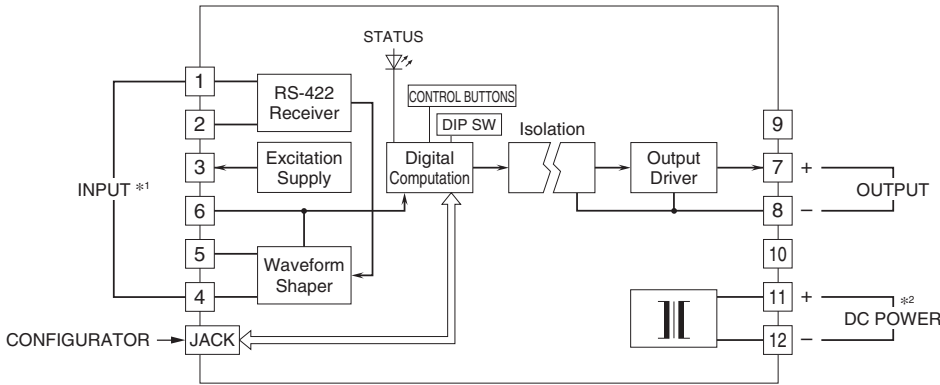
STATUS

CONTROL BUTTONS

DIP SW

1

2

3

6

5

4

RS-422 Receiver

Excitation Supply

Waveform Shaper

INPUT *1

Digital Computation

Isolation

Output Driver

9

7 +

8 –

10

11 +

12 –

OUTPUT

*2 DC POWER

CONFIGURATOR → JACK